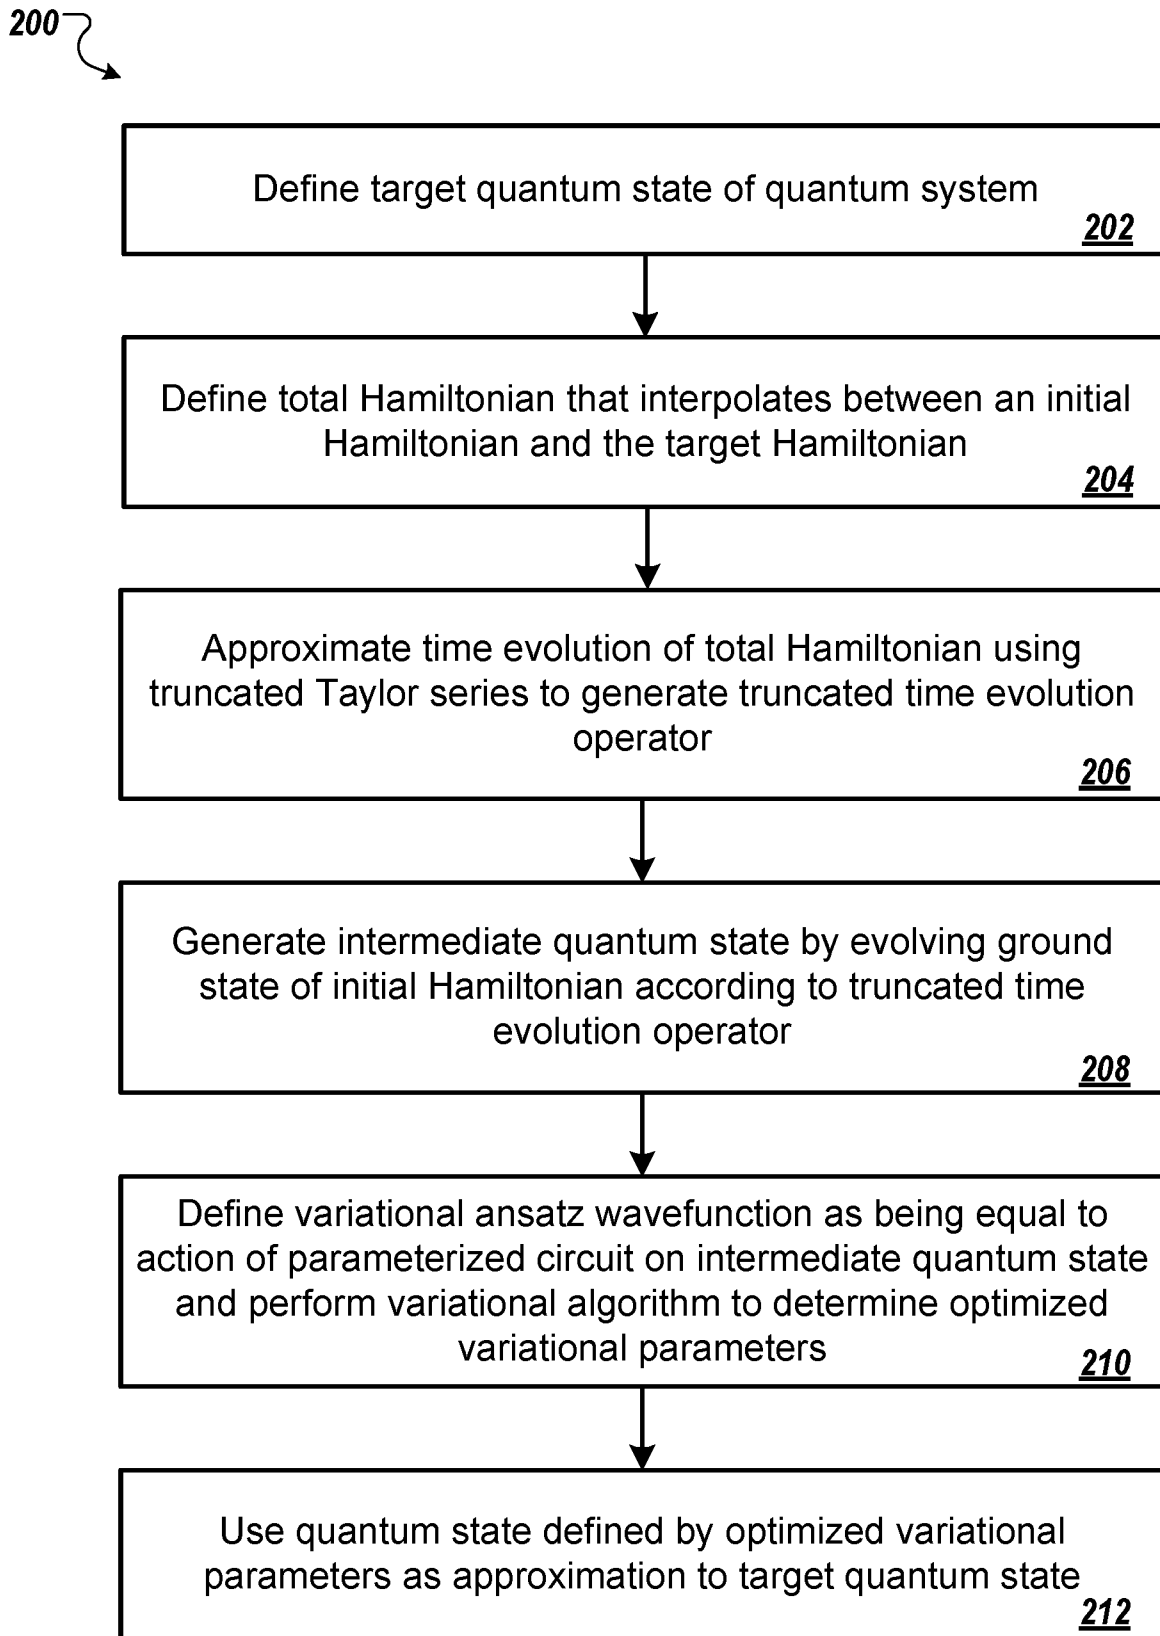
200

Define target quantum state of quantum system
202

Define total Hamiltonian that interpolates between an initial Hamiltonian and the target Hamiltonian
204

Approximate time evolution of total Hamiltonian using truncated Taylor series to generate truncated time evolution operator
206

Generate intermediate quantum state by evolving ground state of initial Hamiltonian according to truncated time evolution operator
208

Define variational ansatz wavefunction as being equal to action of parameterized circuit on intermediate quantum state and perform variational algorithm to determine optimized variational parameters
210

Use quantum state defined by optimized variational parameters as approximation to target quantum state
212